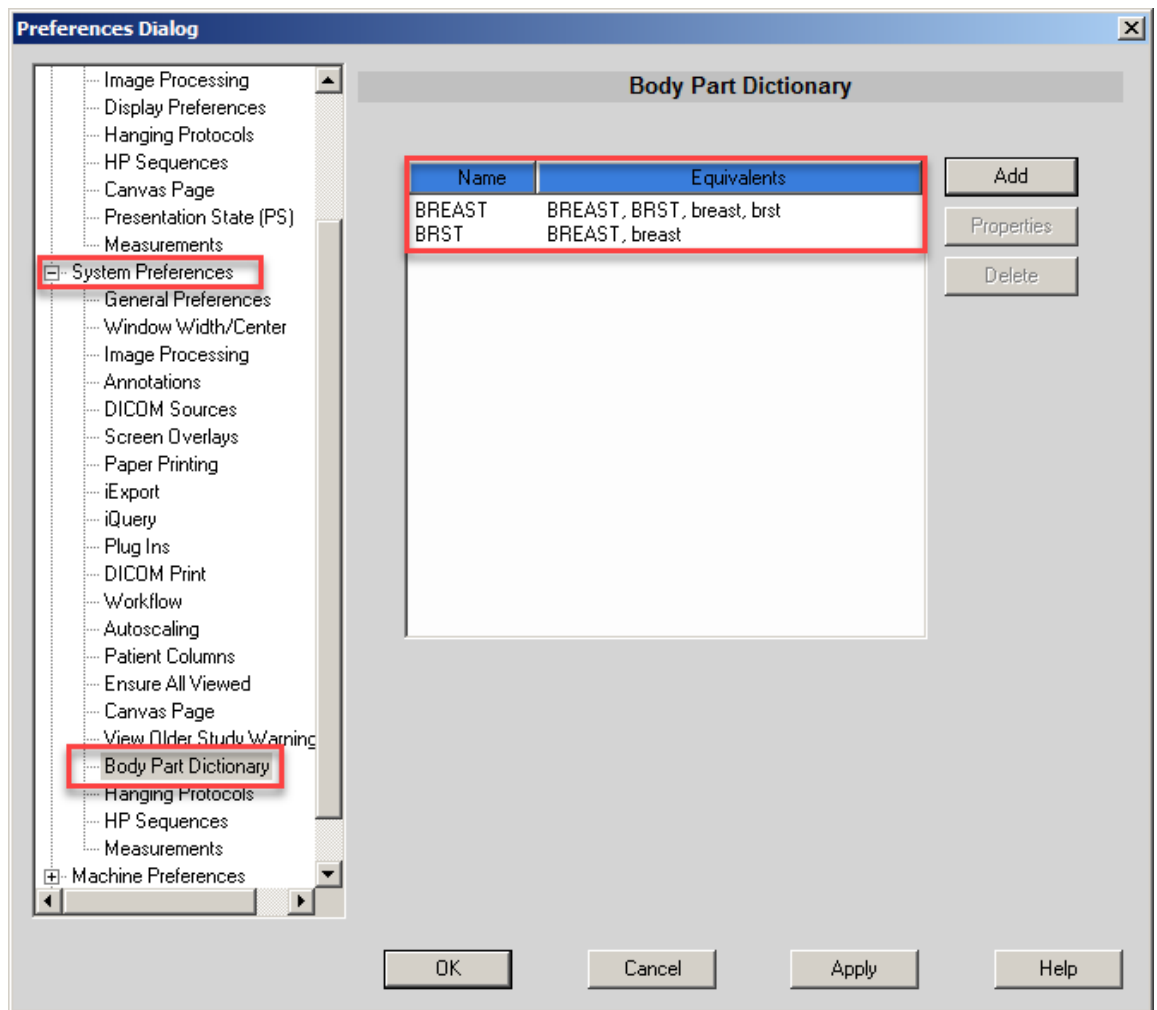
Preferences Dialog

Image Processing
Display Preferences
Hanging Protocols
HP Sequences
Canvas Page
Presentation State (PS)
Measurements
System Preferences
General Preferences
Window Width/Center
Image Processing
Annotations
DICOM Sources
Screen Overlays
Paper Printing
iExport
iQuery
Plug Ins
DICOM Print
Workflow
Autoscaling
Patient Columns
Ensure All Viewed
Canvas Page
View Older Study Warning
Body Part Dictionary
Hanging Protocols
HP Sequences
Measurements
Machine Preferences

Body Part Dictionary

| Name | Equivalents |
|---|---|
| BREAST | BREAST, BRST, breast, brst |
| BRST | BREAST, breast |

Add
Properties
Delete

OK
Cancel
Apply
Help